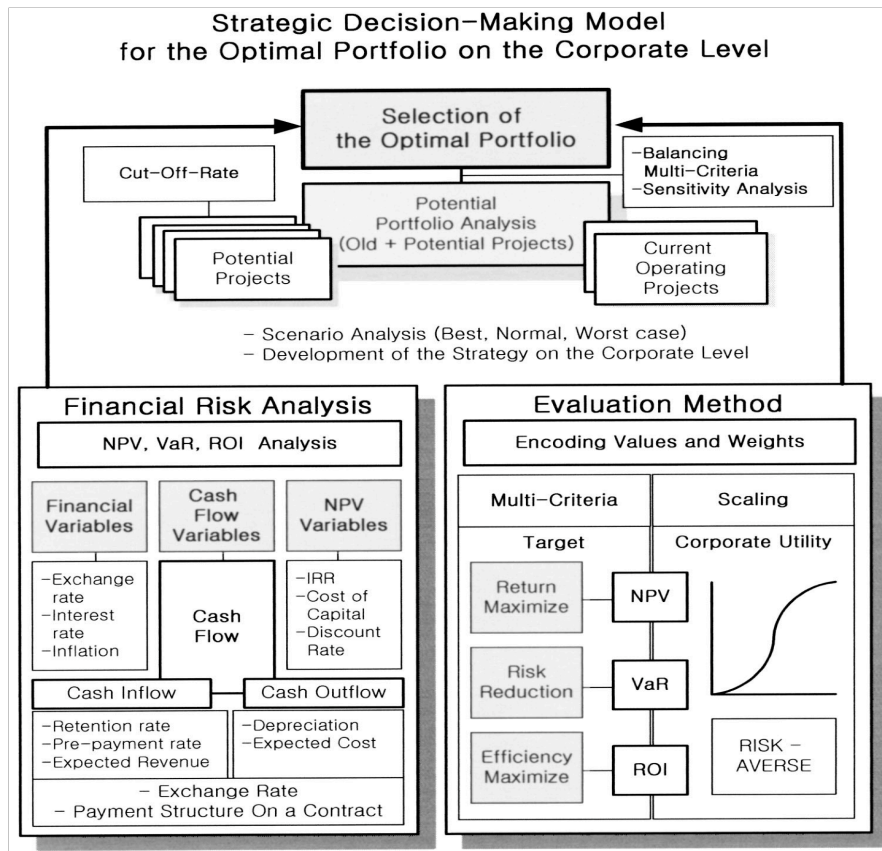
Strategic Decision-Making Model for the Optimal Portfolio on the Corporate Level

Selection of the Optimal Portfolio

Cut-Off-Rate

-Balancing Multi-Criteria
-Sensitivity Analysis

Potential Portfolio Analysis (Old + Potential Projects)

Potential Projects

Current Operating Projects

- Scenario Analysis (Best, Normal, Worst case)
- Development of the Strategy on the Corporate Level

Financial Risk Analysis

NPV, VaR, ROI Analysis

Financial Variables

Cash Flow Variables

NPV Variables

-Exchange rate
-Interest rate
-Inflation

Cash Flow

-IRR
-Cost of Capital
-Discount Rate

Cash Inflow

Cash Outflow

-Retention rate
-Pre-payment rate
-Expected Revenue

-Depreciation
-Expected Cost

- Exchange Rate
- Payment Structure On a Contract

Evaluation Method

Encoding Values and Weights

| Multi-Criteria | Scaling |
|---|---|
| Target | Corporate Utility |

Return Maximize — NPV

Risk Reduction — VaR

Efficiency Maximize — ROI

RISK - AVERSE